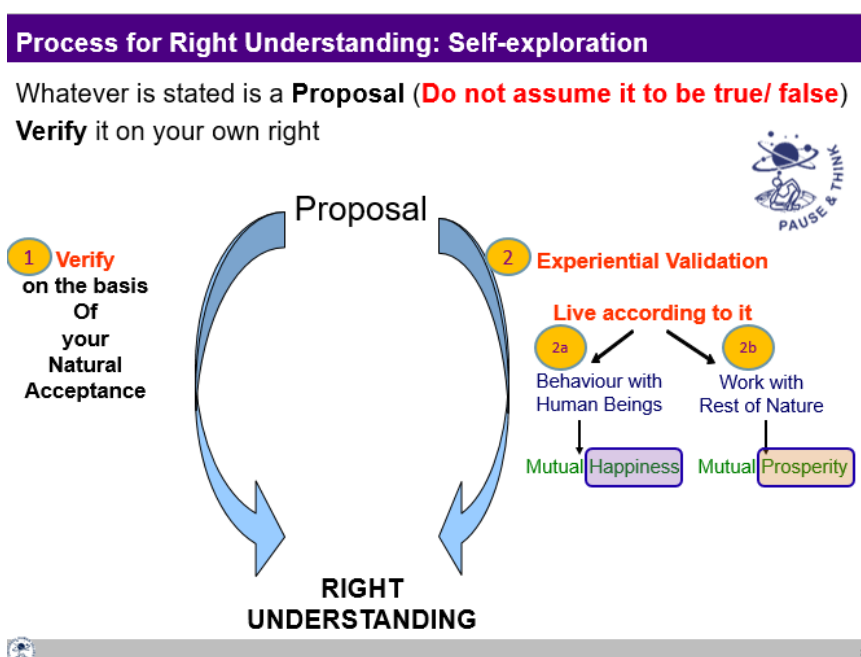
Process for Right Understanding: Self-exploration

Whatever is stated is a Proposal (Do not assume it to be true/ false)
Verify it on your own right

PAUSE & THINK

Proposal

1 Verify on the basis Of your Natural Acceptance

2 Experiential Validation

Live according to it

2a Behaviour with Human Beings

2b Work with Rest of Nature

Mutual Happiness

Mutual Prosperity

RIGHT UNDERSTANDING